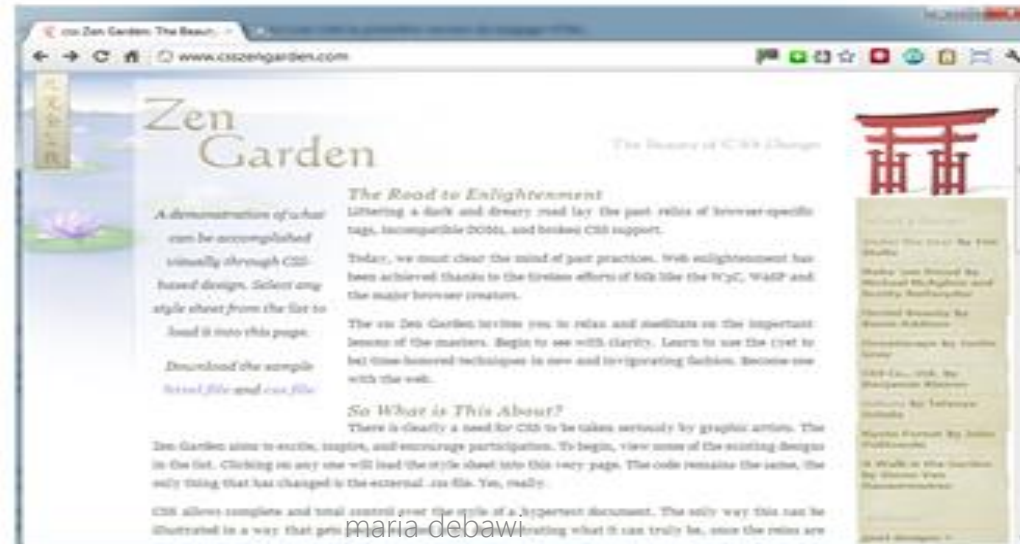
css Zen Garden: The Beaut

www.csszengarden.com

Zen Garden

The Beauty of CSS Design

The Road to Enlightenment

Littering a dark and dreary road lay the past relics of browser-specific tags, incompatible DOMs, and broken CSS support.

Today, we must clear the mind of past practices. Web enlightenment has been achieved thanks to the tireless efforts of folk like the W3C, WaSP and the major browser creators.

The css Zen Garden invites you to relax and meditate on the important lessons of the masters. Begin to see with clarity. Learn to use the (yet to be) time-honored techniques in new and invigorating fashion. Become one with the web.

A demonstration of what can be accomplished visually through CSS-based design. Select any style sheet from the list to load it into this page.

Download the sample html file and css file

So What is This About?

There is clearly a need for CSS to be taken seriously by graphic artists. The Zen Garden aims to excite, inspire, and encourage participation. To begin, view some of the existing designs in the list. Clicking on any one will load the style sheet into this very page. The code remains the same, the only thing that has changed is the external .css file. Yes, really.

CSS allows complete and total control over the style of a hypertext document. The only way this can be illustrated in a way that gets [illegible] what it can truly be, once the reins are

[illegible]

maria debawi